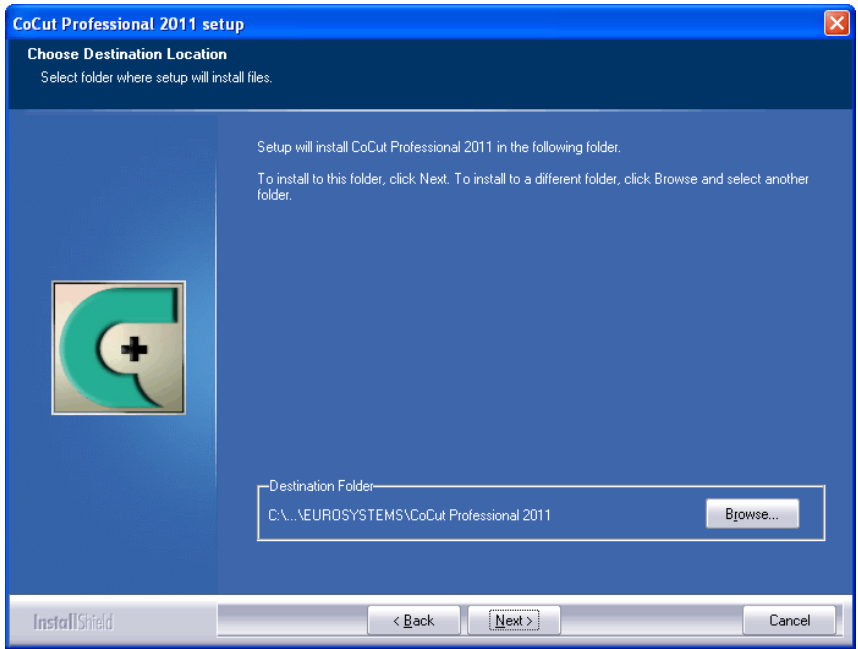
CoCut Professional 2011 setup

Choose Destination Location

Select folder where setup will install files.

Setup will install CoCut Professional 2011 in the following folder.

To install to this folder, click Next. To install to a different folder, click Browse and select another folder.

Destination Folder

C:\...\EUROSYSTEMS\CoCut Professional 2011

Browse...

InstallShield

< Back

Next >

Cancel